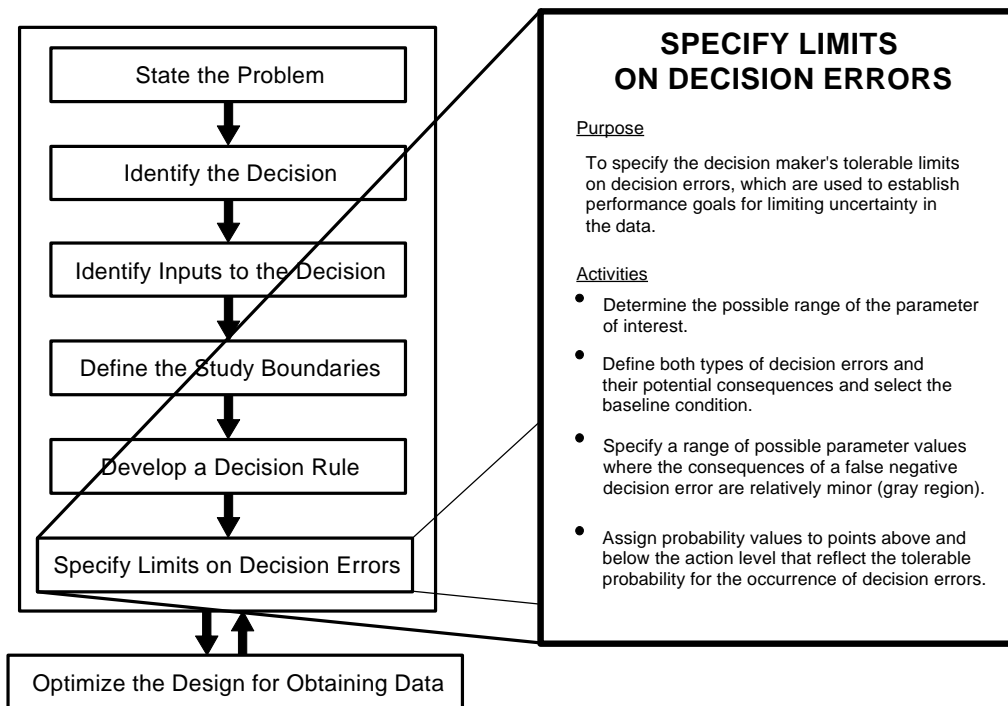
State the Problem

Identify the Decision

Identify Inputs to the Decision

Define the Study Boundaries

Develop a Decision Rule

Specify Limits on Decision Errors

Optimize the Design for Obtaining Data

SPECIFY LIMITS ON DECISION ERRORS

Purpose

To specify the decision maker's tolerable limits on decision errors, which are used to establish performance goals for limiting uncertainty in the data.

Activities

- Determine the possible range of the parameter of interest.
- Define both types of decision errors and their potential consequences and select the baseline condition.
- Specify a range of possible parameter values where the consequences of a false negative decision error are relatively minor (gray region).
- Assign probability values to points above and below the action level that reflect the tolerable probability for the occurrence of decision errors.